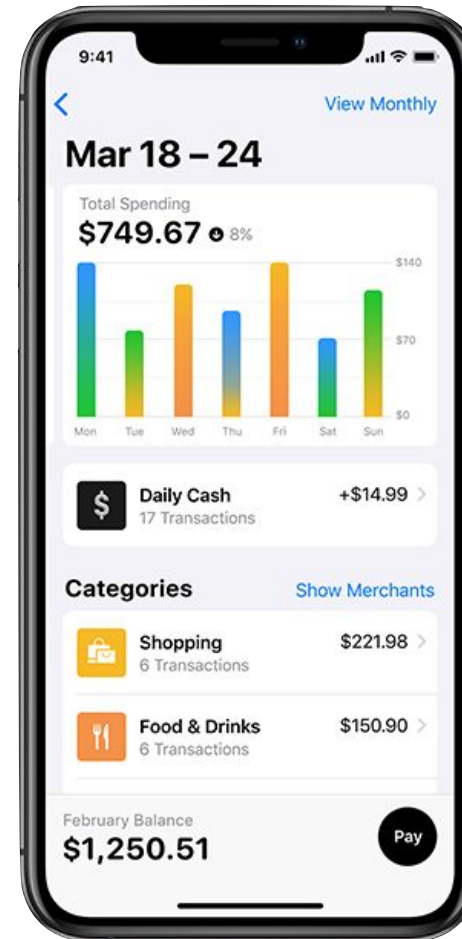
9:41

View Monthly

Mar 18 – 24

Total Spending
$749.67 8%

$140
$70
$0

Mon Tue Wed Thu Fri Sat Sun

$
Daily Cash
17 Transactions
+$14.99

Categories
Show Merchants

Shopping
6 Transactions
$221.98

Food & Drinks
6 Transactions
$150.90

February Balance
$1,250.51

Pay